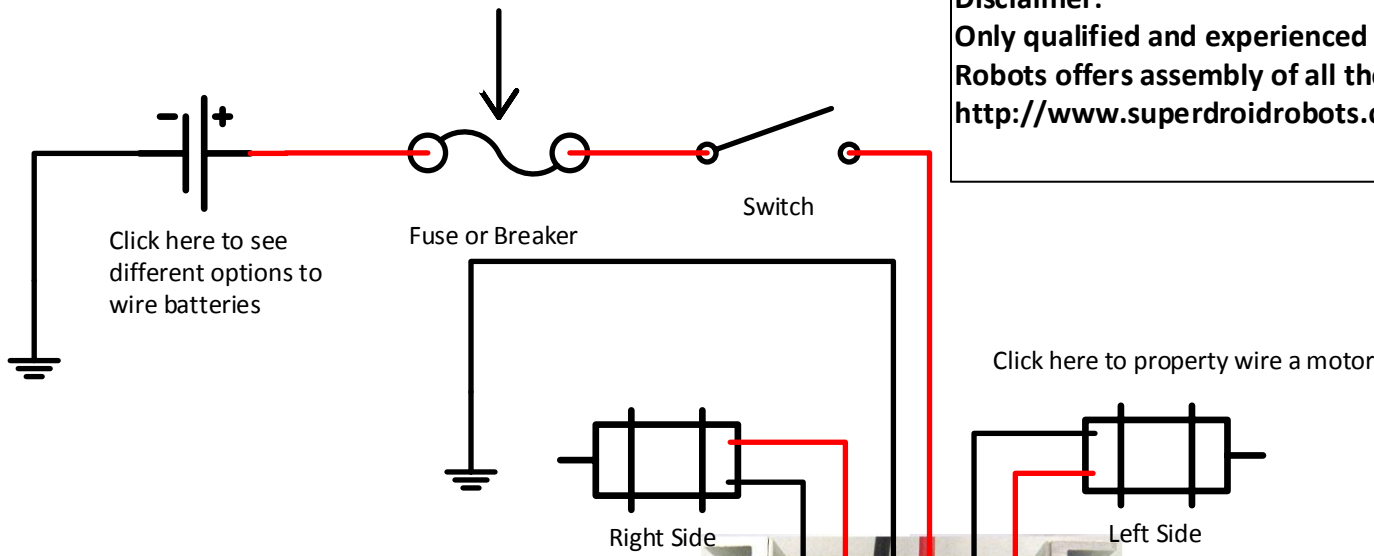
Disclaimer:
Only qualified and experienced
Robots offers assembly of all the
http://www.superdroidrobots.c

Click here to see different options to wire batteries

Fuse or Breaker

Switch

Click here to property wire a motor

Right Side

Left Side